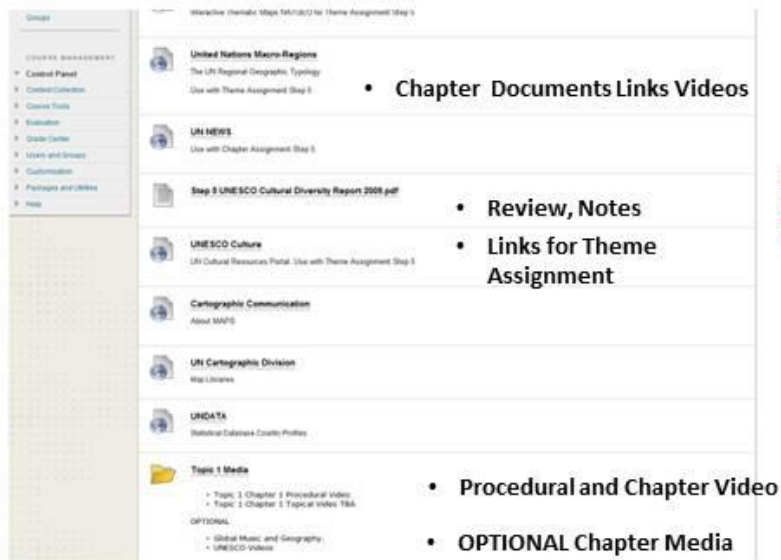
Groups

COURSE MANAGEMENT
Control Panel
Content Collection
Course Tools
Evaluation
Grade Center
Users and Groups
Customization
Packages and Utilities
Help

Interactive Thematic Maps NATGEO for Theme Assignment Step 5

United Nations Macro-Regions
The UN Regional Geographic Typology
Use with Theme Assignment Step 5

• Chapter Documents Links Videos

UN NEWS
Use with Chapter Assignment Step 5

Step 5 UNESCO Cultural Diversity Report 2009.pdf

• Review, Notes

UNESCO Culture
UN Cultural Resources Portal. Use with Theme Assignment Step 5

• Links for Theme Assignment

Cartographic Communication
About MAPS

UN Cartographic Division
Map Libraries

UNDATA
Statistical Database Country Profiles

Topic 1 Media
• Topic 1 Chapter 1 Procedural Video
• Topic 1 Chapter 1 Topical Video TBA
OPTIONAL
• Global Music and Geography
• UNESCO Videos

• Procedural and Chapter Video

• OPTIONAL Chapter Media